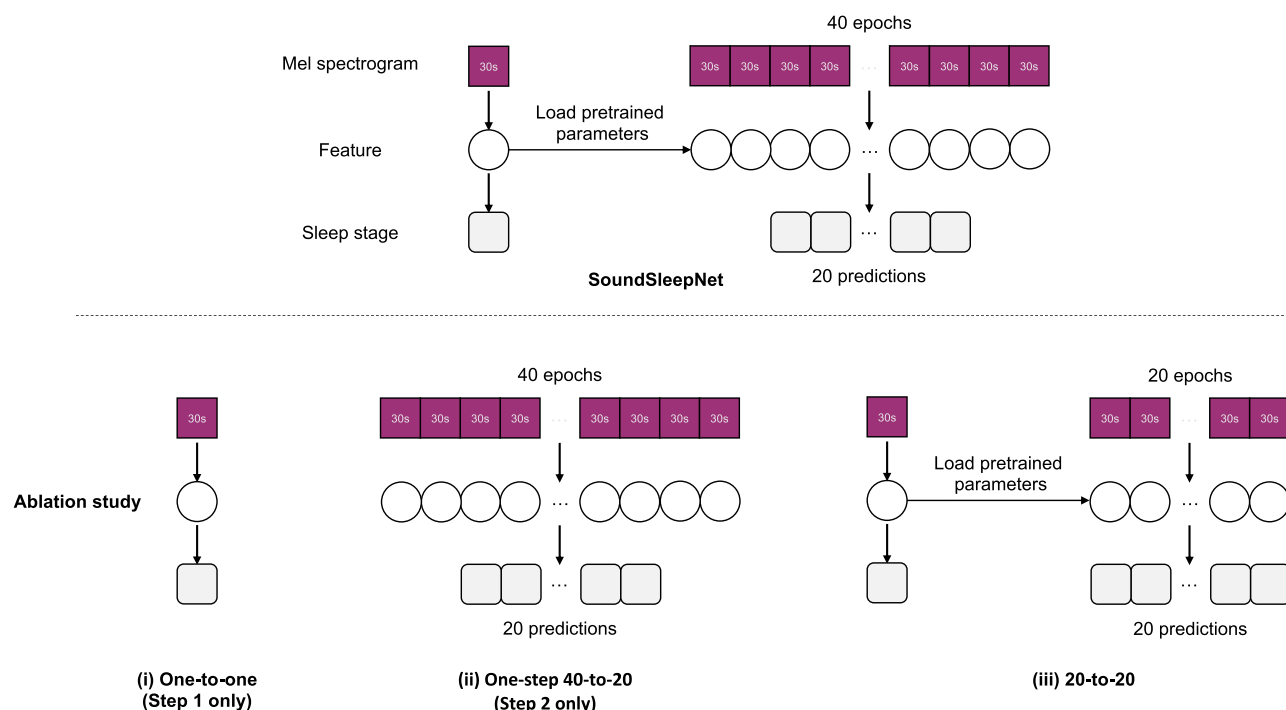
40 epochs

Mel spectrogram

30s

30s 30s 30s 30s … 30s 30s 30s 30s

Load pretrained parameters

Feature

…

Sleep stage

…

SoundSleepNet

20 predictions

40 epochs

20 epochs

30s

30s 30s 30s 30s … 30s 30s 30s 30s

30s

30s 30s … 30s 30s

Load pretrained parameters

Ablation study

…

…

…

…

20 predictions

20 predictions

(i) One-to-one (Step 1 only)

(ii) One-step 40-to-20 (Step 2 only)

(iii) 20-to-20